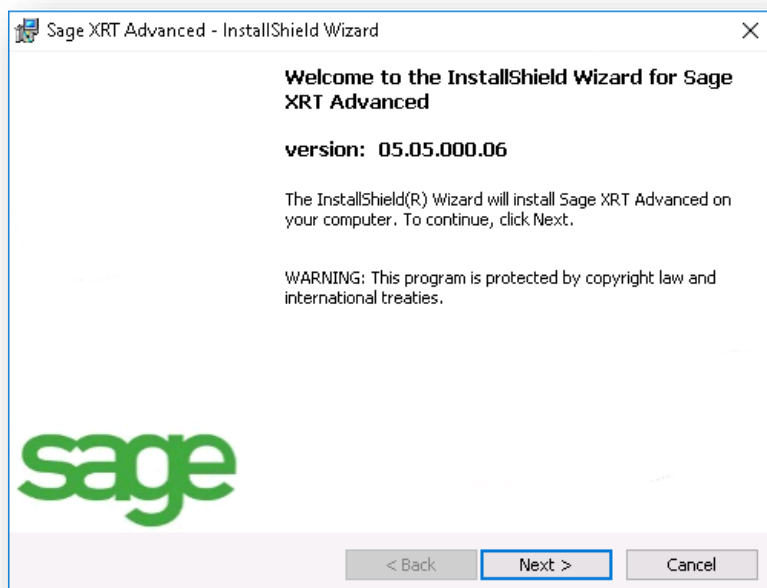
Sage XRT Advanced - InstallShield Wizard

×

Welcome to the InstallShield Wizard for Sage XRT Advanced

version: 05.05.000.06

The InstallShield(R) Wizard will install Sage XRT Advanced on your computer. To continue, click Next.

WARNING: This program is protected by copyright law and international treaties.

sage

< Back

Next >

Cancel